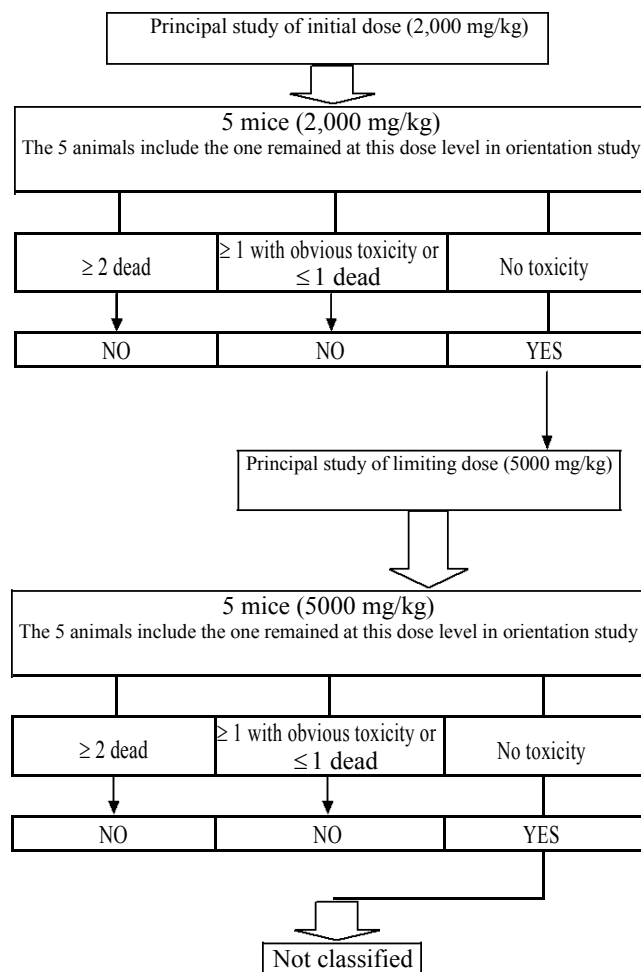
Principal study of initial dose (2,000 mg/kg)

5 mice (2,000 mg/kg)
The 5 animals include the one remained at this dose level in orientation study

| $\geq 2$ dead | $\geq 1$ with obvious toxicity or $\leq 1$ dead | No toxicity |
|---|---|---|
| NO | NO | YES |

Principal study of limiting dose (5000 mg/kg)

5 mice (5000 mg/kg)
The 5 animals include the one remained at this dose level in orientation study

| $\geq 2$ dead | $\geq 1$ with obvious toxicity or $\leq 1$ dead | No toxicity |
|---|---|---|
| NO | NO | YES |

Not classified